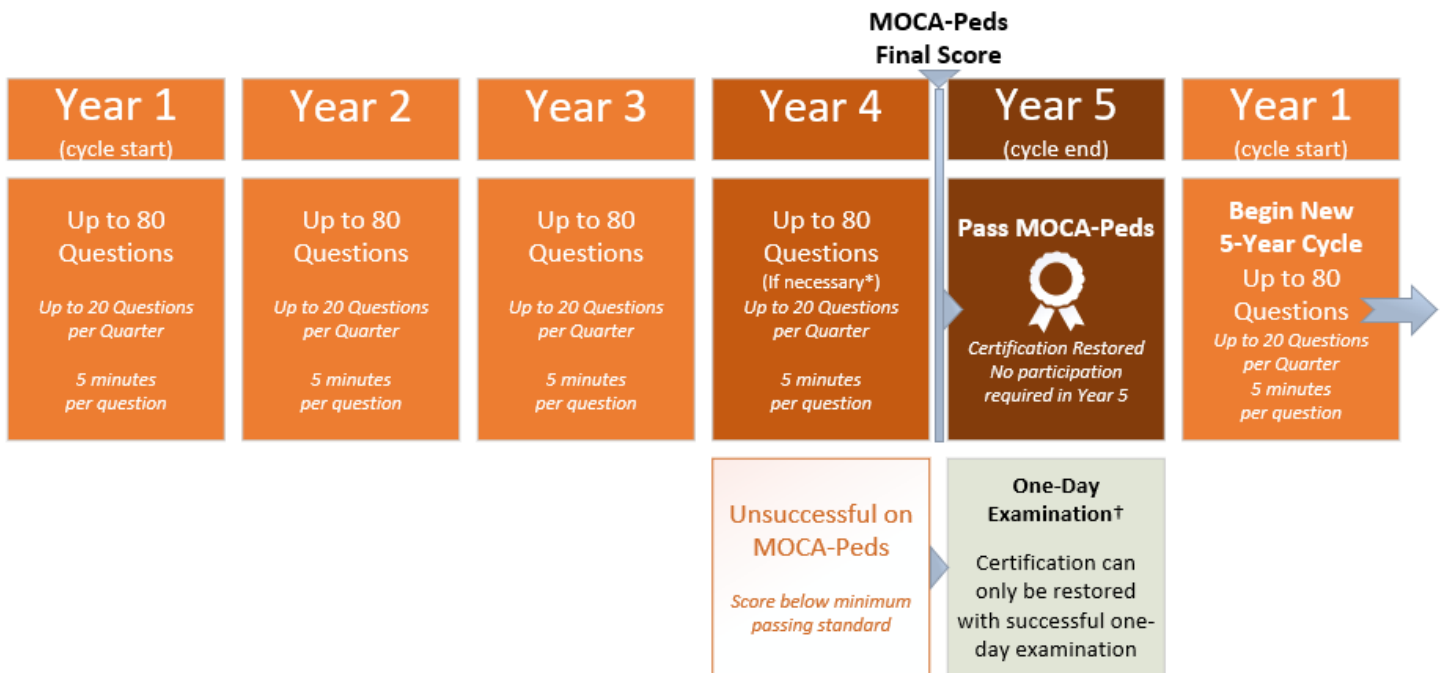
MOCA-Peds
Final Score

Year 1
(cycle start)

Up to 80 Questions

Up to 20 Questions per Quarter

5 minutes per question

Year 2

Up to 80 Questions

Up to 20 Questions per Quarter

5 minutes per question

Year 3

Up to 80 Questions

Up to 20 Questions per Quarter

5 minutes per question

Year 4

Up to 80 Questions
(If necessary*)
Up to 20 Questions per Quarter

5 minutes per question

Year 5
(cycle end)

Pass MOCA-Peds

Certification Restored
No participation required in Year 5

Year 1
(cycle start)

Begin New 5-Year Cycle
Up to 80 Questions
Up to 20 Questions per Quarter
5 minutes per question

Unsuccessful on MOCA-Peds

Score below minimum passing standard

One-Day Examination†

Certification can only be restored with successful one-day examination